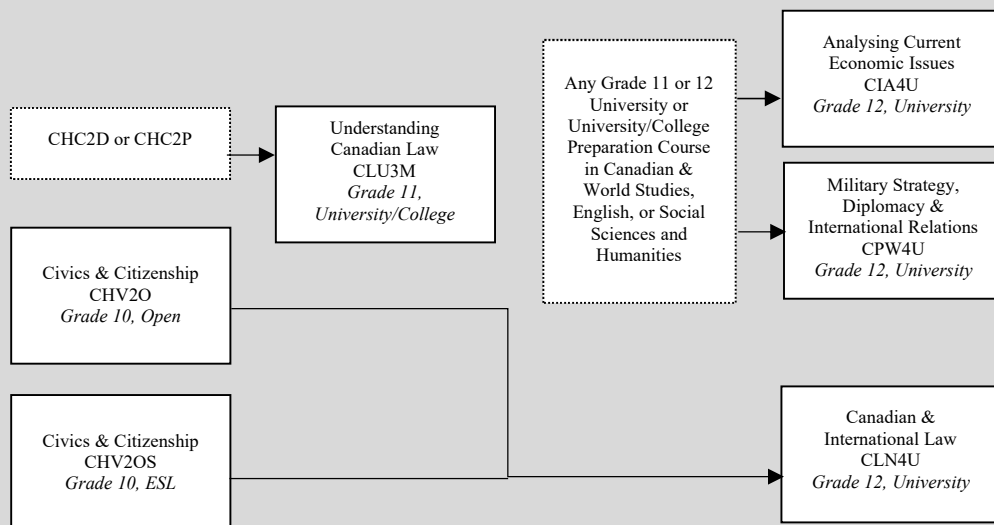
CHC2D or CHC2P

Understanding Canadian Law
CLU3M
*Grade 11, University/College*

Civics & Citizenship
CHV2O
*Grade 10, Open*

Civics & Citizenship
CHV2OS
*Grade 10, ESL*

Any Grade 11 or 12 University or University/College Preparation Course in Canadian & World Studies, English, or Social Sciences and Humanities

Analysing Current Economic Issues
CIA4U
*Grade 12, University*

Military Strategy, Diplomacy & International Relations
CPW4U
*Grade 12, University*

Canadian & International Law
CLN4U
*Grade 12, University*